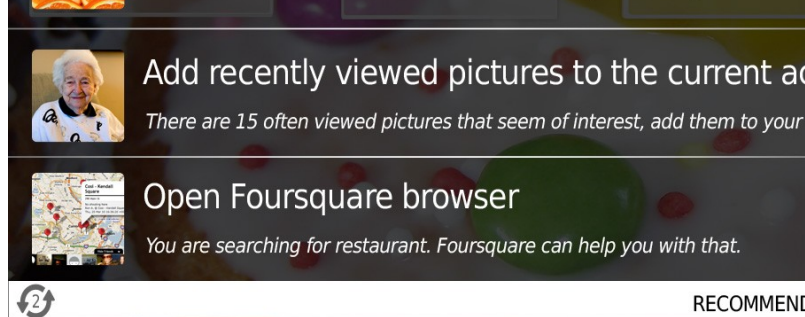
Add recently viewed pictures to the current ac

There are 15 often viewed pictures that seem of interest, add them to your

Open Foursquare browser

You are searching for restaurant. Foursquare can help you with that.

2

RECOMMEND